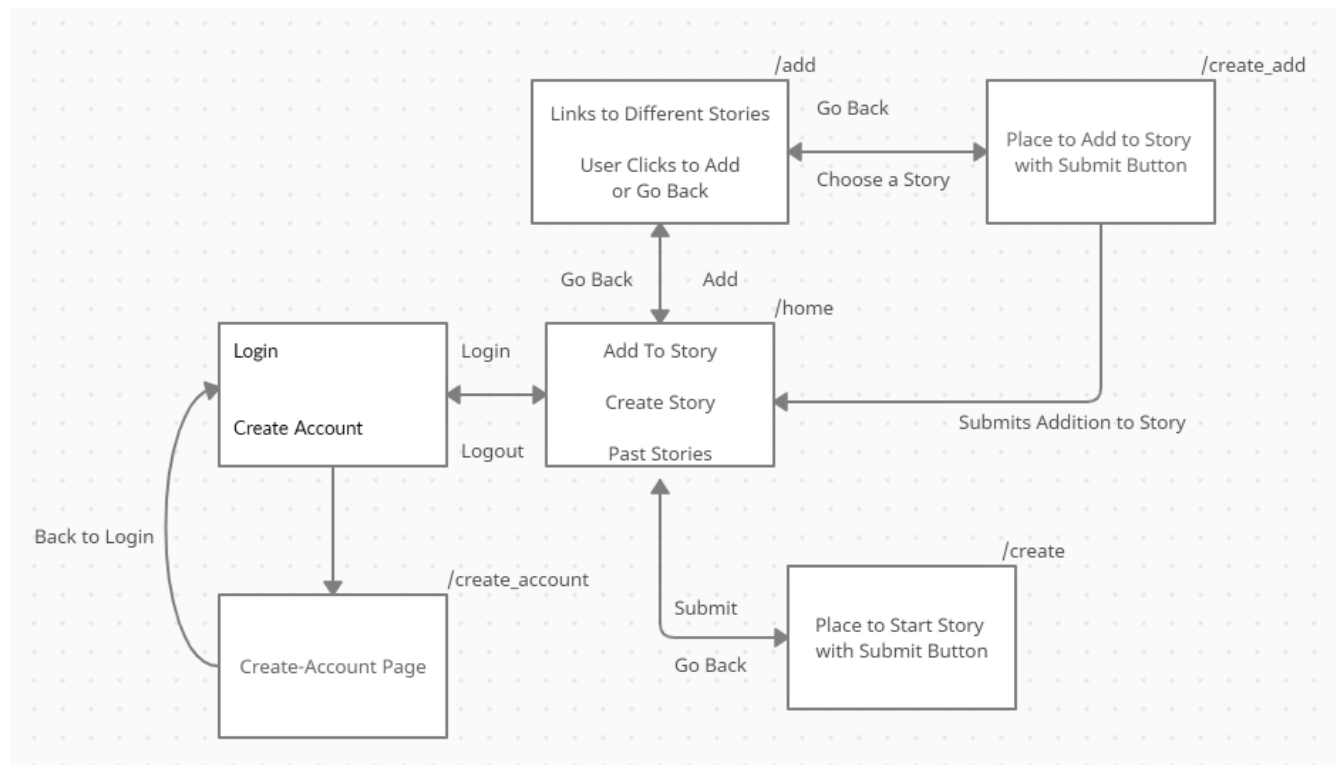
/add

Links to Different Stories

User Clicks to Add or Go Back

Go Back

Choose a Story

/create_add

Place to Add to Story with Submit Button

Go Back

Add

/home

Login

Create Account

Login

Logout

Add To Story

Create Story

Past Stories

Submits Addition to Story

Back to Login

/create_account

Create-Account Page

Submit

Go Back

/create

Place to Start Story with Submit Button